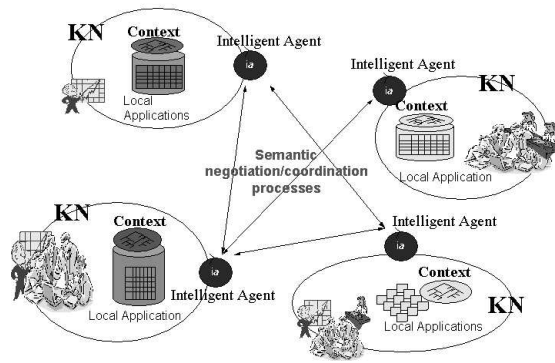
KN
Context
Local Applications
Intelligent Agent
ia

Intelligent Agent
ia
KN
Context
Local Application

Semantic negotiation/coordination processes

KN
Context
Local Application
ia
Intelligent Agent

Intelligent Agent
ia
Context
KN
Local Applications